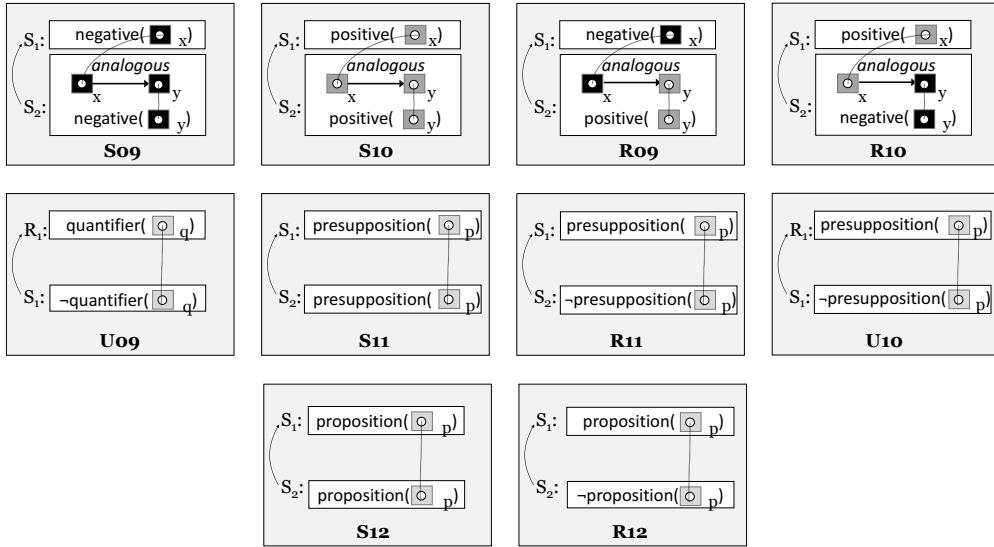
$S_1$: negative( x)
analogous
x y
$S_2$: negative( y)
S09

$S_1$: positive( x)
analogous
x y
$S_2$: positive( y)
S10

$S_1$: negative( x)
analogous
x y
$S_2$: positive( y)
R09

$S_1$: positive( x)
analogous
x y
$S_2$: negative( y)
R10

$R_1$: quantifier( q)
$S_1$: ¬quantifier( q)
U09

$S_1$: presupposition( p)
$S_2$: presupposition( p)
S11

$S_1$: presupposition( p)
$S_2$: ¬presupposition( p)
R11

$R_1$: presupposition( p)
$S_1$: ¬presupposition( p)
U10

$S_1$: proposition( p)
$S_2$: proposition( p)
S12

$S_1$: proposition( p)
$S_2$: ¬proposition( p)
R12